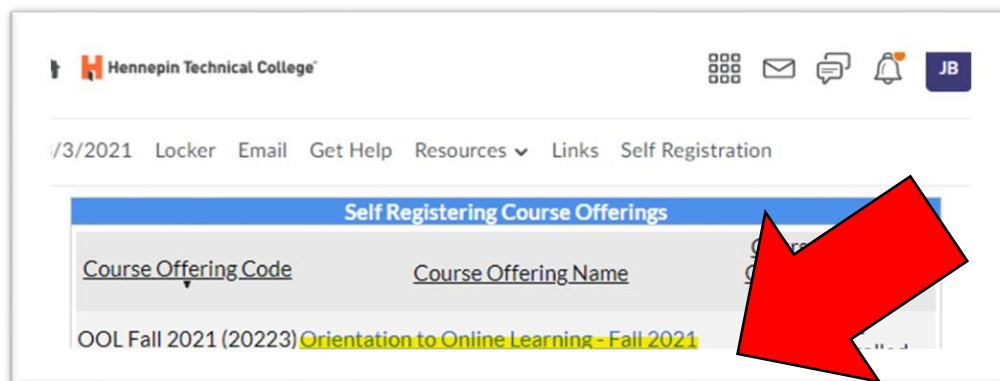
Hennepin Technical College

JB

/3/2021 Locker Email Get Help Resources Links Self Registration

| Self Registering Course Offerings | | |
|---|---|---|
| Course Offering Code | Course Offering Name | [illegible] |
| OOL Fall 2021 (20223) | Orientation to Online Learning - Fall 2021 | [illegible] |